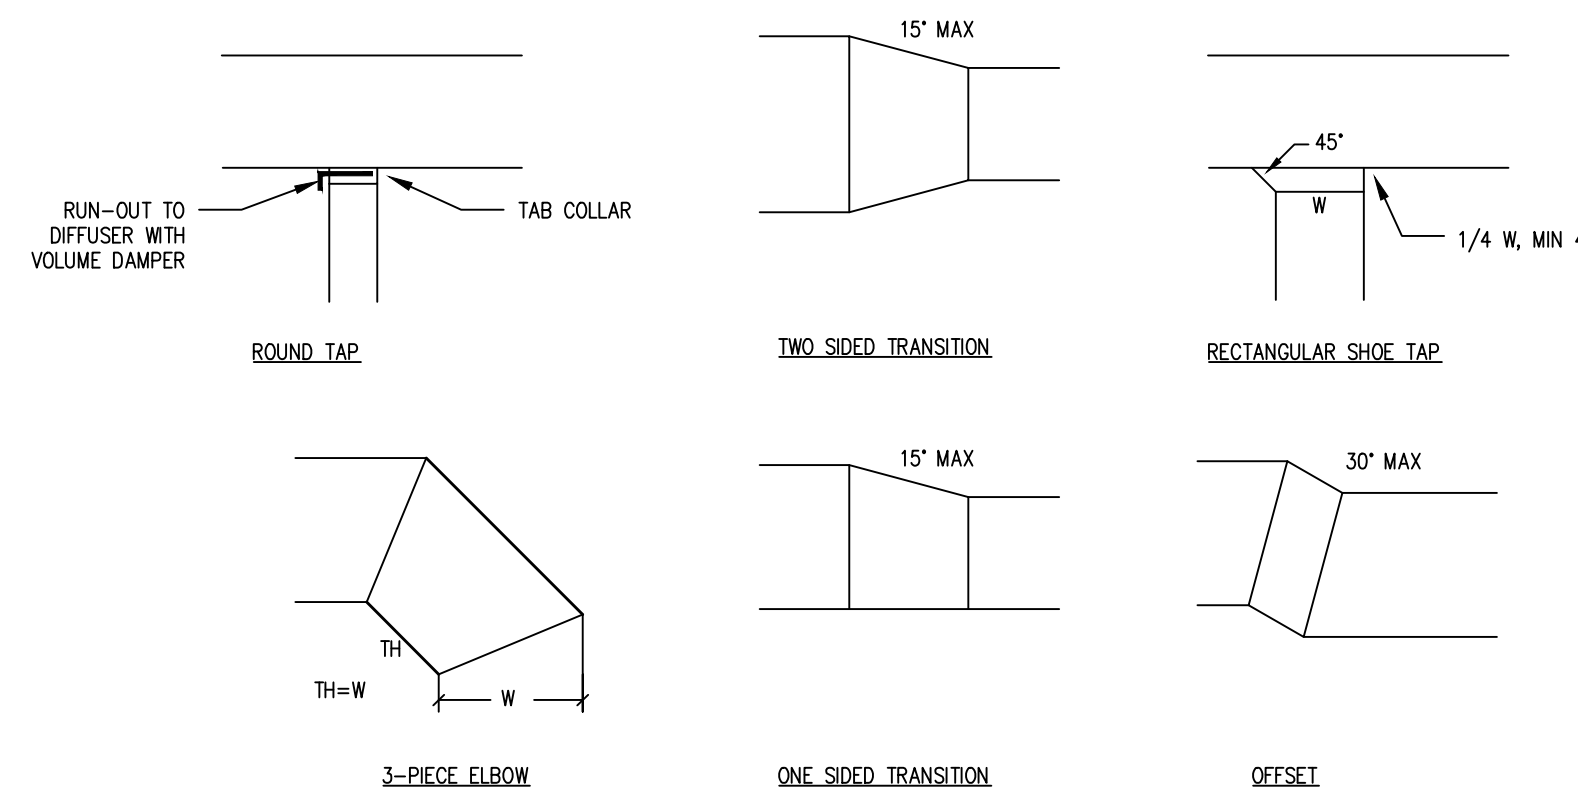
RUN-OUT TO DIFFUSER WITH VOLUME DAMPER

TAB COLLAR

ROUND TAP

15° MAX

TWO SIDED TRANSITION

45°

W

1/4 W, MIN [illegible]

RECTANGULAR SHOE TAP

TH

TH=W

W

3-PIECE ELBOW

15° MAX

ONE SIDED TRANSITION

30° MAX

OFFSET